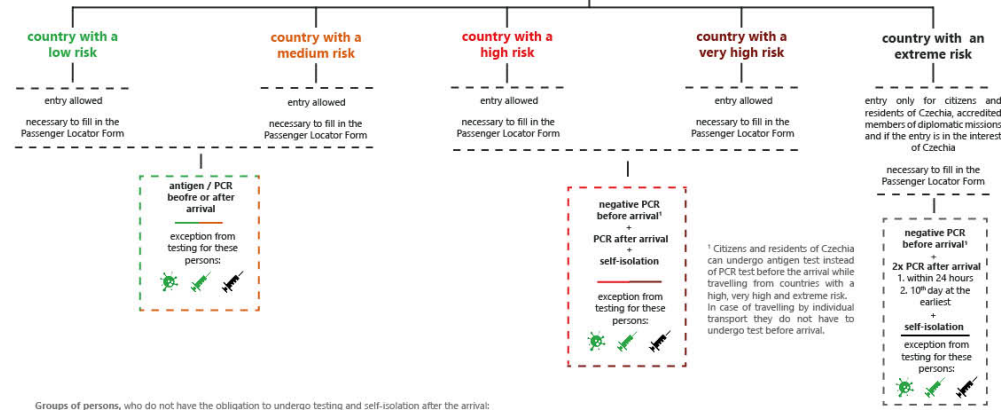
country with a low risk

entry allowed

necessary to fill in the Passenger Locator Form

country with a medium risk

entry allowed

necessary to fill in the Passenger Locator Form

antigen / PCR beofre or after arrival

exception from testing for these persons:

country with a high risk

entry allowed

necessary to fill in the Passenger Locator Form

country with a very high risk

entry allowed

necessary to fill in the Passenger Locator Form

negative PCR before arrival¹
+
PCR after arrival
+
self-isolation

exception from testing for these persons:

¹ Citizens and residents of Czechia can undergo antigen test instead of PCR test before the arrival while travelling from countries with a high, very high and extreme risk. In case of travelling by individual transport they do not have to undergo test before arrival.

country with an extreme risk

entry only for citizens and residents of Czechia, accredited members of diplomatic missions and if the entry is in the interest of Czechia

necessary to fill in the Passenger Locator Form

negative PCR before arrival¹
+
2x PCR after arrival
1. within 24 hours
2. 10th day at the earliest
+
self-isolation

exception from testing for these persons:

Groups of persons, who do not have the obligation to undergo testing and self-isolation after the arrival: